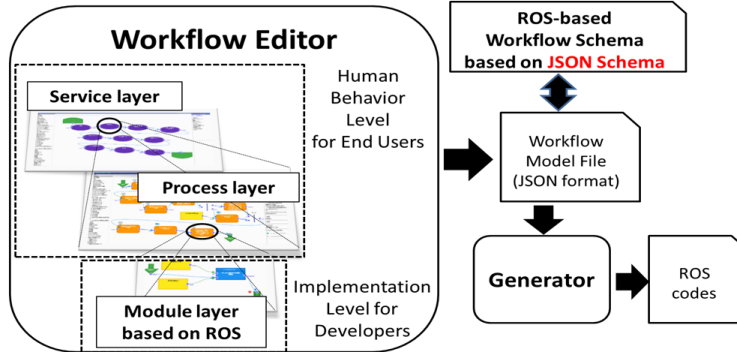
Workflow Editor

Service layer

Process layer

Module layer based on ROS

Human Behavior Level for End Users

Implementation Level for Developers

ROS-based Workflow Schema based on JSON Schema

Workflow Model File (JSON format)

Generator

ROS codes